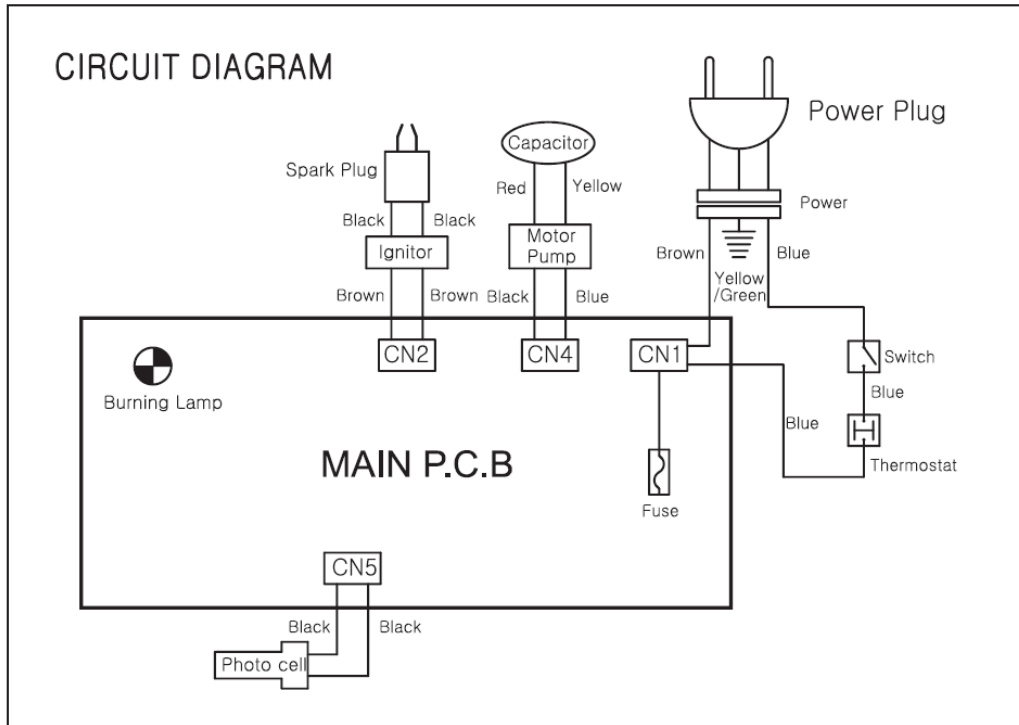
CIRCUIT DIAGRAM

Power Plug

Spark Plug

Capacitor

Red

Yellow

Power

Black

Black

Ignitor

Motor Pump

Brown

Blue

Yellow /Green

Brown

Brown

Black

Blue

CN2

CN4

CN1

Switch

Burning Lamp

Blue

Blue

MAIN P.C.B

Thermostat

Fuse

CN5

Black

Black

Photo cell